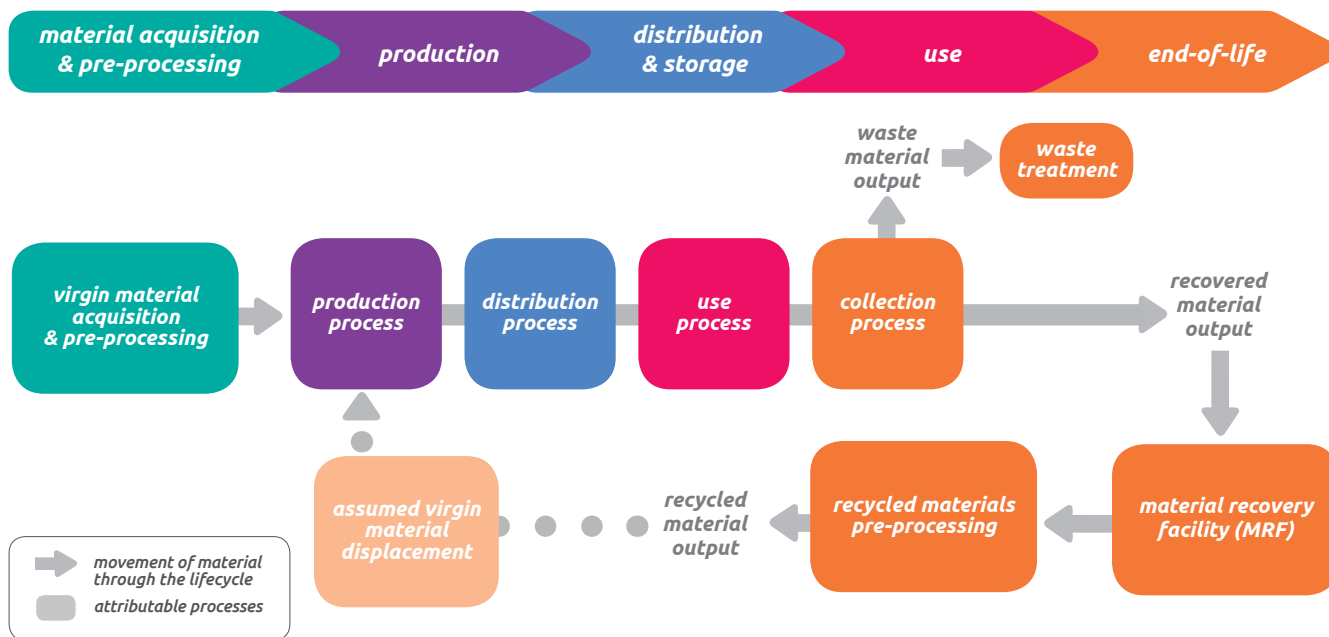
material acquisition & pre-processing

production

distribution & storage

use

end-of-life

waste material output

waste treatment

virgin material acquisition & pre-processing

production process

distribution process

use process

collection process

recovered material output

assumed virgin material displacement

recycled material output

recycled materials pre-processing

material recovery facility (MRF)

movement of material through the lifecycle

attributable processes